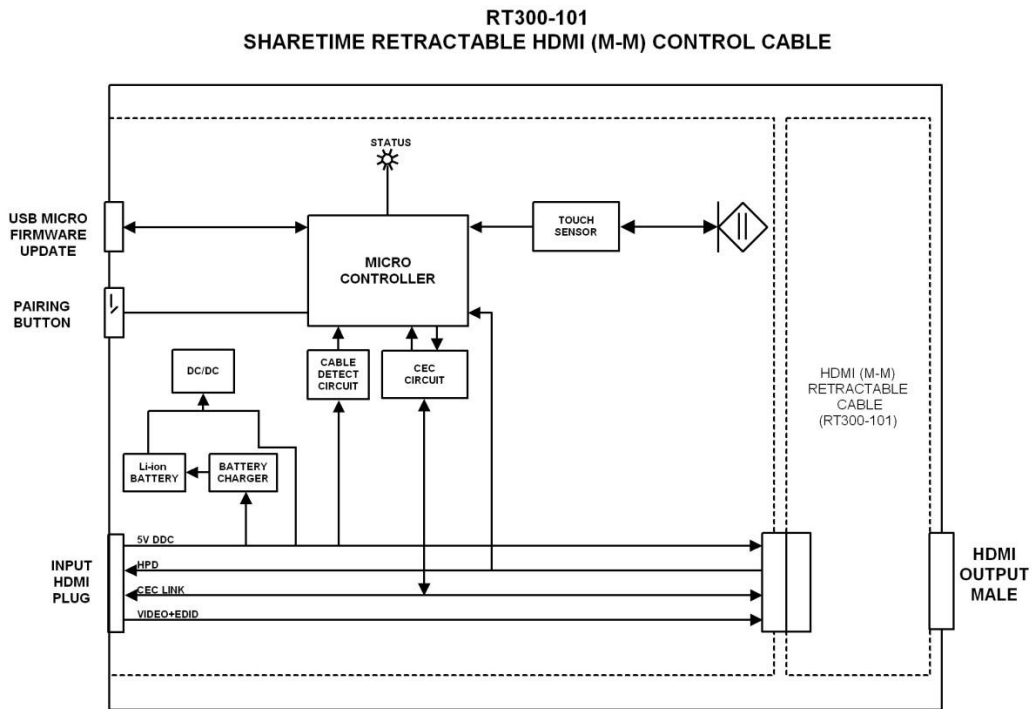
RT300-101
SHARETIME RETRACTABLE HDMI (M-M) CONTROL CABLE

STATUS

USB MICRO FIRMWARE UPDATE

MICRO CONTROLLER

TOUCH SENSOR

PAIRING BUTTON

DC/DC

CABLE DETECT CIRCUIT

CEC CIRCUIT

HDMI (M-M) RETRACTABLE CABLE (RT300-101)

Li-ion BATTERY

BATTERY CHARGER

5V DDC

INPUT HDMI PLUG

HPD

CEC LINK

VIDEO+EDID

HDMI OUTPUT MALE